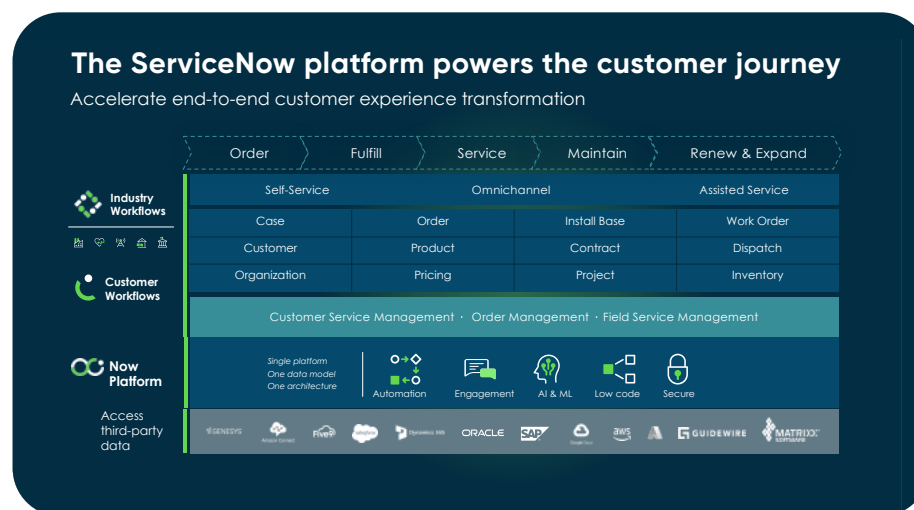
The ServiceNow platform powers the customer journey

Accelerate end-to-end customer experience transformation

Order

Fulfill

Service

Maintain

Renew & Expand

Industry Workflows

Customer Workflows

Now Platform

Access third-party data

Self-Service

Omnichannel

Assisted Service

| Case | Order | Install Base | Work Order |
|---|---|---|---|
| Customer | Product | Contract | Dispatch |
| Organization | Pricing | Project | Inventory |

Customer Service Management · Order Management · Field Service Management

Single platform
One data model
One architecture

Automation

Engagement

AI & ML

Low code

Secure

GENESYS

Amazon Connect

Five9

salesforce

Dynamics 365

ORACLE

SAP

Google Cloud

aws

GUIDEWIRE

MATRIXX SOFTWARE